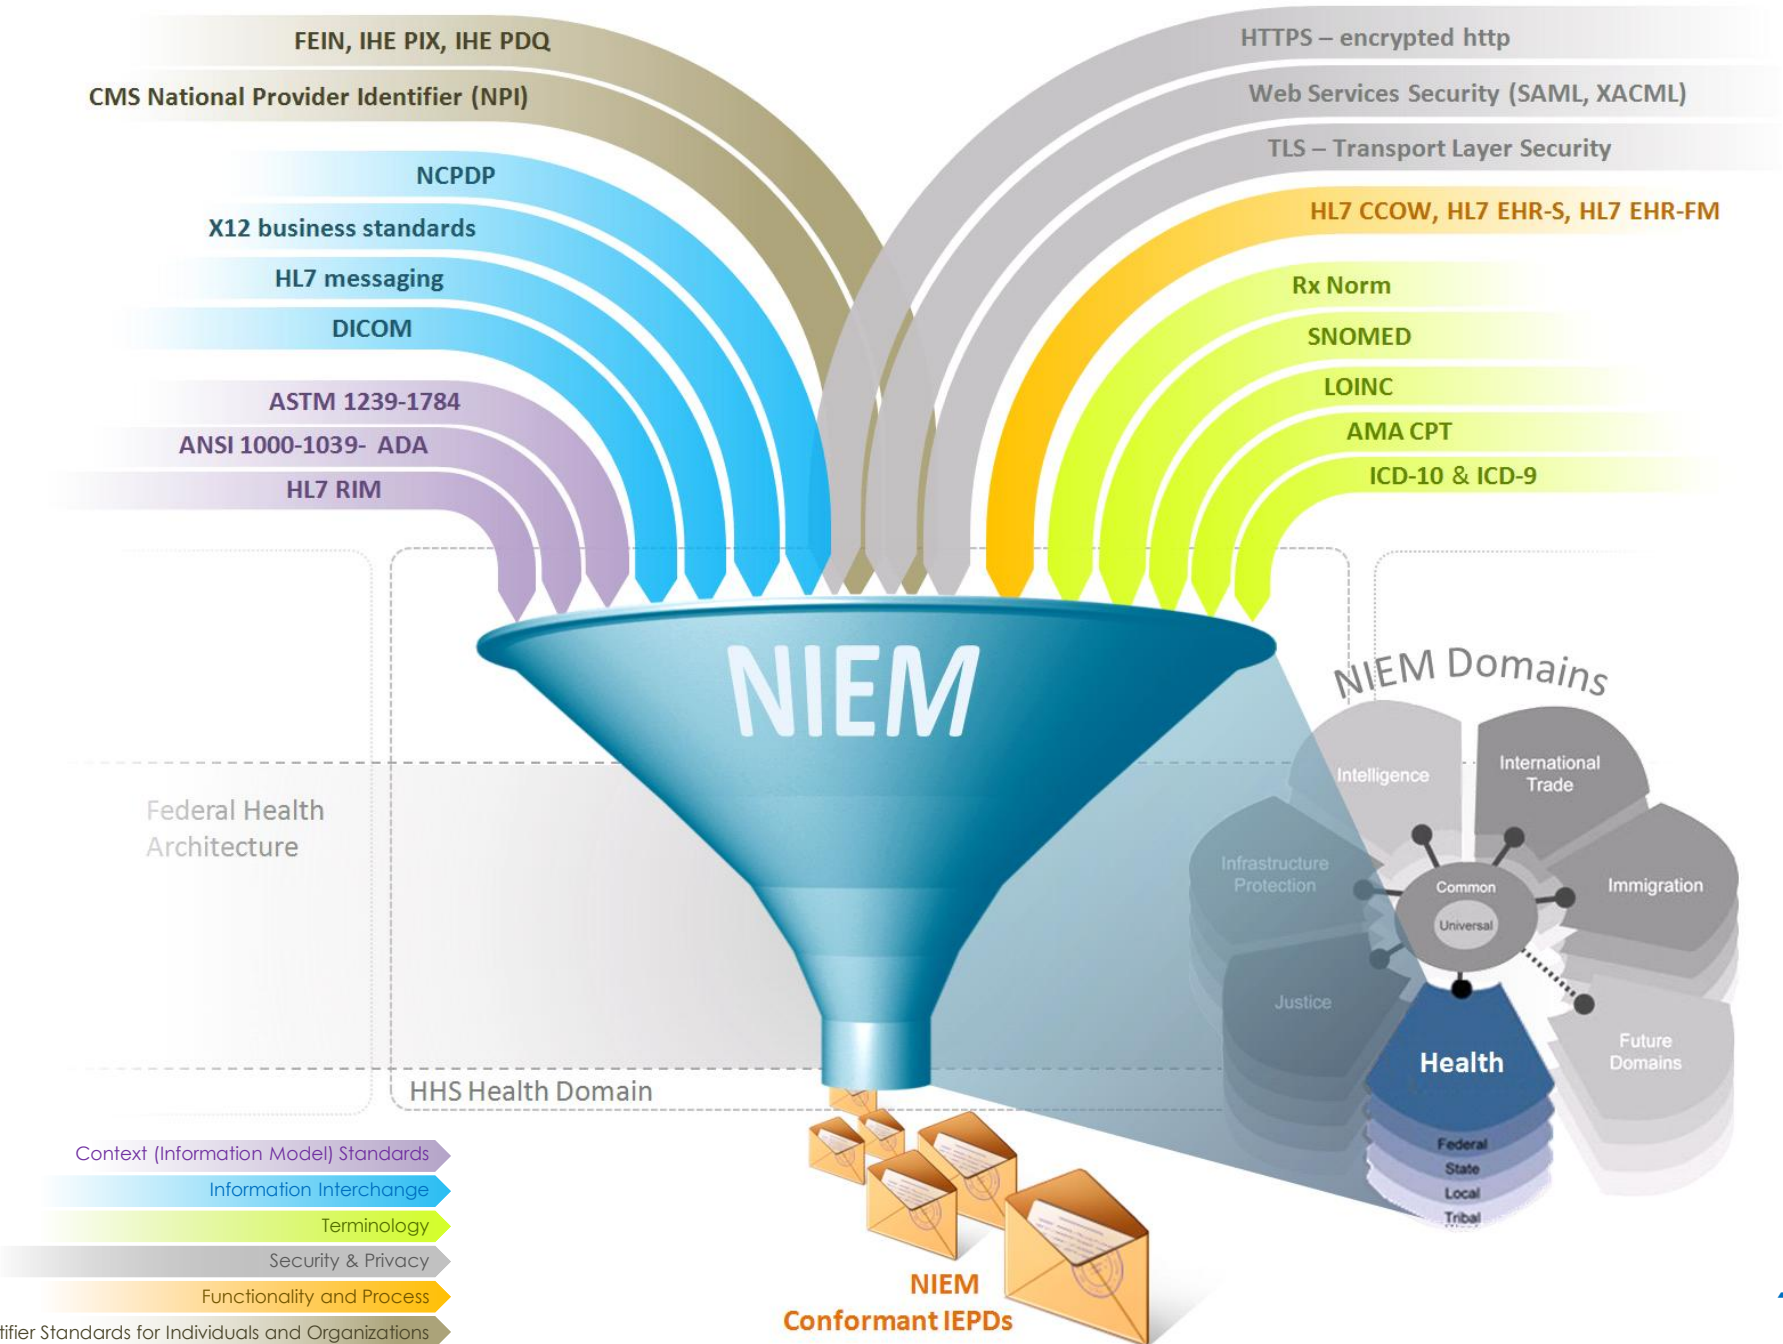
FEIN, IHE PIX, IHE PDQ

CMS National Provider Identifier (NPI)

NCPDP

X12 business standards

HL7 messaging

DICOM

ASTM 1239-1784

ANSI 1000-1039- ADA

HL7 RIM

HTTPS – encrypted http

Web Services Security (SAML, XACML)

TLS – Transport Layer Security

HL7 CCOW, HL7 EHR-S, HL7 EHR-FM

Rx Norm

SNOMED

LOINC

AMA CPT

ICD-10 & ICD-9

NIEM

NIEM Domains

Intelligence

International Trade

Infrastructure Protection

Common

Universal

Immigration

Justice

Health

Future Domains

Federal

State

Local

Tribal

Federal Health Architecture

HHS Health Domain

Context (Information Model) Standards

Information Interchange

Terminology

Security & Privacy

Functionality and Process

tifier Standards for Individuals and Organizations

NIEM Conformant IEPDs